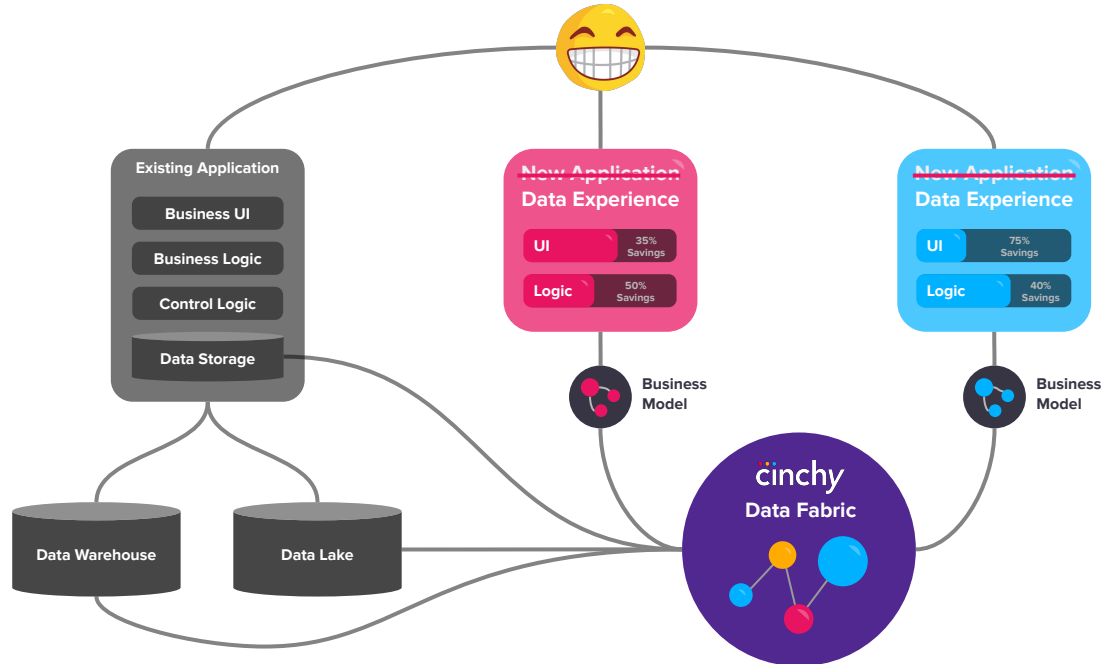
Existing Application

Business UI

Business Logic

Control Logic

Data Storage

New Application
Data Experience

UI 35% Savings

Logic 50% Savings

New Application
Data Experience

UI 75% Savings

Logic 40% Savings

Business Model

Business Model

cinchy
Data Fabric

Data Warehouse

Data Lake